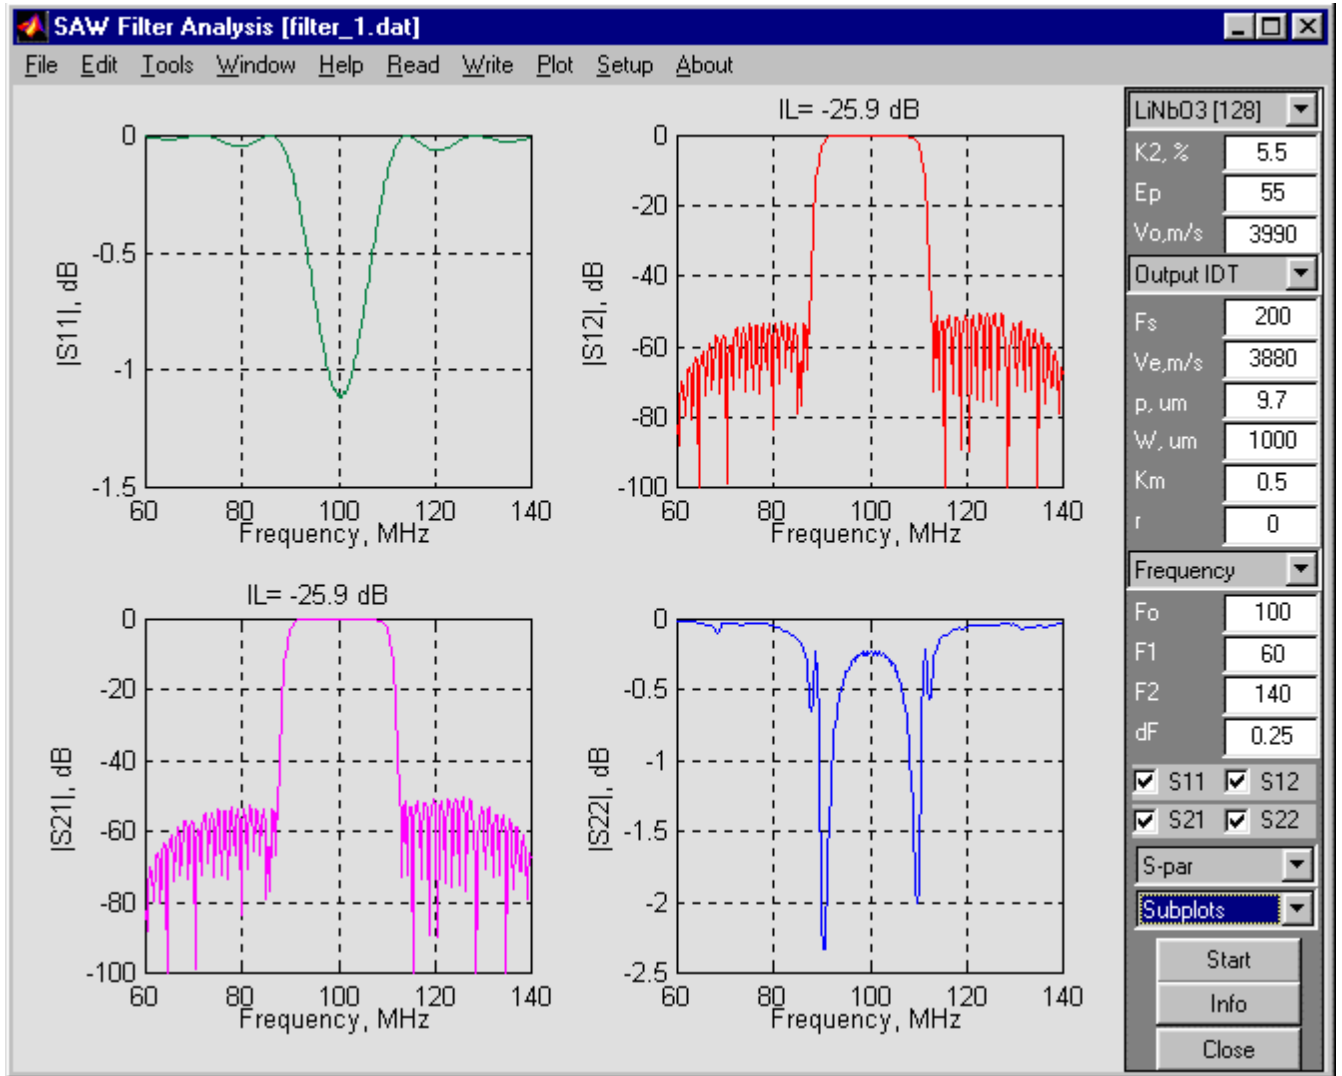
SAW Filter Analysis [filter_1.dat]

File Edit Tools Window Help Read Write Plot Setup About

0
-0.5
-1
-1.5
|S11|, dB
60 80 100 120 140
Frequency, MHz

IL= -25.9 dB
0
-20
-40
-60
-80
-100
|S12|, dB
60 80 100 120 140
Frequency, MHz

IL= -25.9 dB
0
-20
-40
-60
-80
-100
|S21|, dB
60 80 100 120 140
Frequency, MHz

0
-0.5
-1
-1.5
-2
-2.5
|S22|, dB
60 80 100 120 140
Frequency, MHz

LiNbO3 [128]
K2, % 5.5
Ep 55
Vo,m/s 3990
Output IDT
Fs 200
Ve,m/s 3880
p, um 9.7
W, um 1000
Km 0.5
r 0
Frequency
Fo 100
F1 60
F2 140
dF 0.25
S11 S12
S21 S22
S-par
Subplots
Start
Info
Close